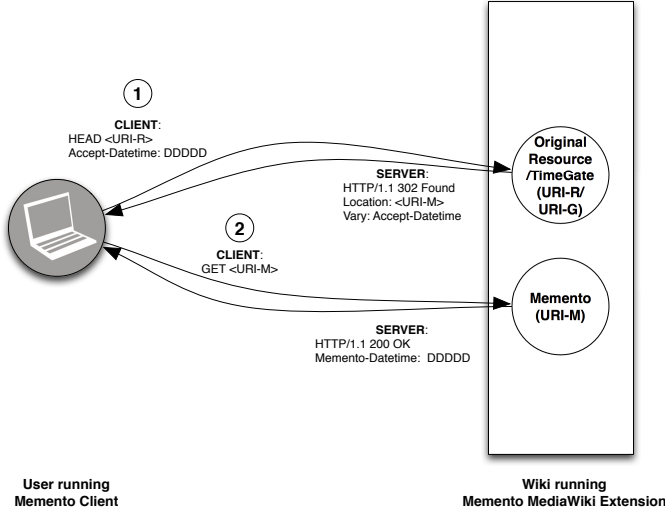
1

CLIENT:
HEAD <URI-R>
Accept-Datetime: DDDDD

Original Resource /TimeGate (URI-R/ URI-G)

SERVER:
HTTP/1.1 302 Found
Location: <URI-M>
Vary: Accept-Datetime

2

CLIENT:
GET <URI-M>

Memento (URI-M)

SERVER:
HTTP/1.1 200 OK
Memento-Datetime: DDDDD

User running
Memento Client

Wiki running
Memento MediaWiki Extension